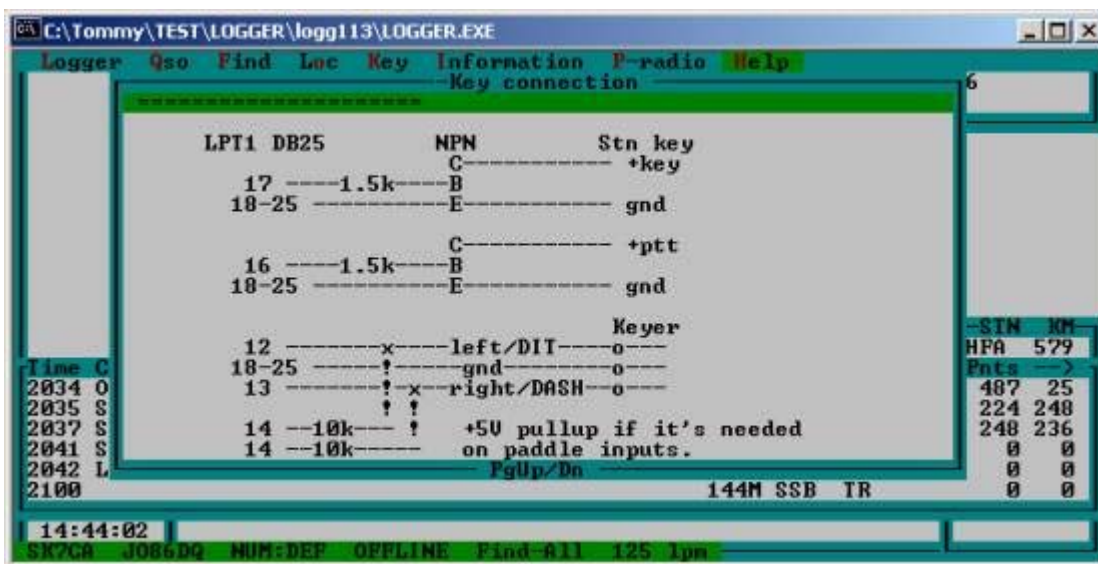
C:\Tommy\TEST\LOGGER\logg113\LOGGER.EXE

Logger Qso Find Loc Key Information P-radio Help

Key connection

6

LPT1 DB25 NPN Stn key
C----------- +key
17 ----1.5k----B
18-25 -----------E----------- gnd

C----------- +ptt
16 ----1.5k----B
18-25 -----------E----------- gnd

Keyer
12 --------x----left/DIT----o---
18-25 ------!------gnd--------o---
13 --------!-x--right/DASH--o---
! !
14 --10k--- ! +5V pullup if it's needed
14 --10k----- on paddle inputs.

PgUp/Dn

Time C
2034 O
2035 S
2037 S
2041 S
2042 L
2100

144M SSB TR

-STN KM-
HFA 579
Pnts --->
487 25
224 248
248 236
0 0
0 0
0 0

14:44:02

SK7CA JO86DQ NUM:DEF OFFLINE Find-All 125 lpm